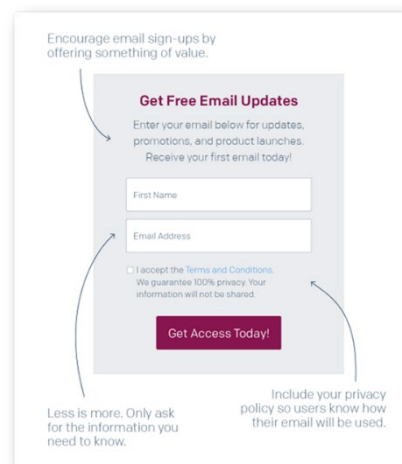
Encourage email sign-ups by offering something of value.

Get Free Email Updates

Enter your email below for updates, promotions, and product launches. Receive your first email today!

First Name

Email Address

I accept the Terms and Conditions. We guarantee 100% privacy. Your information will not be shared.

Get Access Today!

Include your privacy policy so users know how their email will be used.

Less is more. Only ask for the information you need to know.